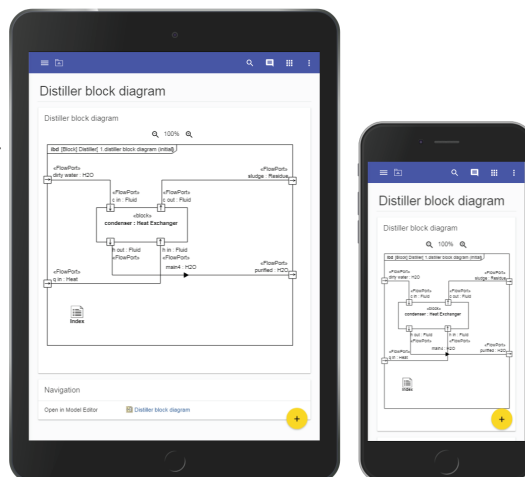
Distiller block diagram

Distiller block diagram

100%

ibd [Block] Distiller[ 1 distiller block diagram (initial)]

«FlowPort»
dirty water : H2O

«FlowPort»
sludge : Residue

«FlowPort»
c in : Fluid

«FlowPort»
c out : Fluid

«block»
condenser : Heat Exchanger

h out : Fluid
«FlowPort»

h in : Fluid
«FlowPort»

main4 : H2O

«FlowPort»
q in : Heat

«FlowPort»
purified : H2O

Index

Navigation

Open in Model Editor

Distiller block diagram

+

Distiller block diagram

Distiller block diagram

100%

ibd [Block] Distiller[ 1 distiller block diagram (initial)]

«FlowPort»
dirty water : H2O

«FlowPort»
sludge : Residue

«FlowPort»
c in : Fluid

«FlowPort»
c out : Fluid

«block»
condenser : Heat Exchanger

h out : Fluid
«FlowPort»

h in : Fluid
«FlowPort»

main4 : H2O

«FlowPort»
q in : Heat

«FlowPort»
purified : H2O

Index

+